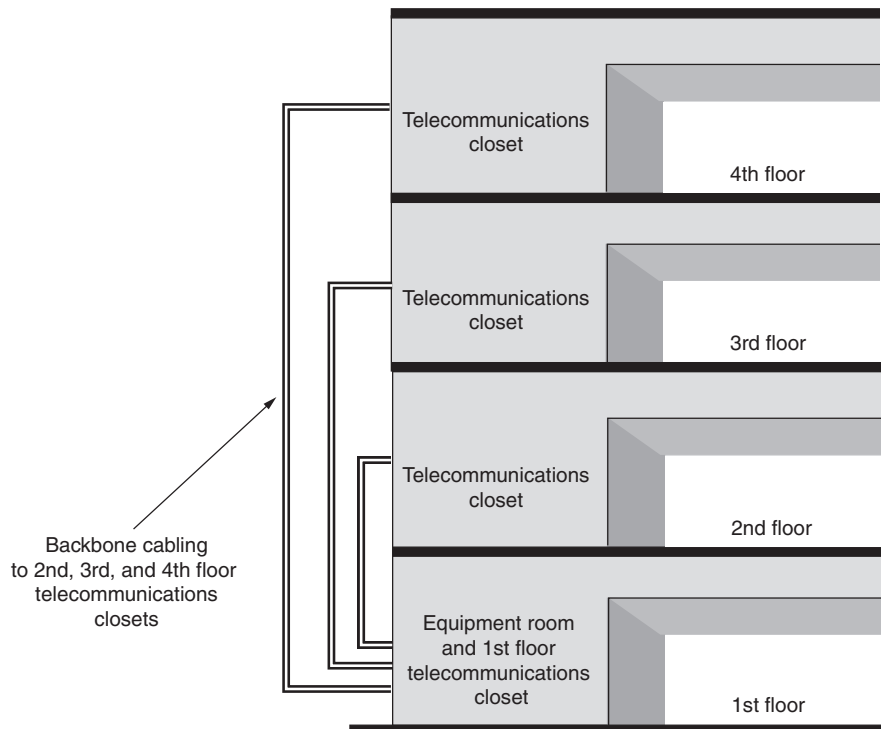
Telecommunications closet

4th floor

Telecommunications closet

3rd floor

Telecommunications closet

2nd floor

Backbone cabling to 2nd, 3rd, and 4th floor telecommunications closets

Equipment room and 1st floor telecommunications closet

1st floor